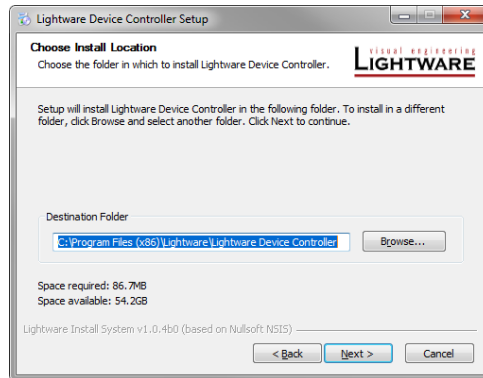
Lightware Device Controller Setup

Choose Install Location
Choose the folder in which to install Lightware Device Controller.

visual engineering
LIGHTWARE

Setup will install Lightware Device Controller in the following folder. To install in a different folder, click Browse and select another folder. Click Next to continue.

Destination Folder
C:\Program Files (x86)\Lightware\Lightware Device Controller
Browse...

Space required: 86.7MB
Space available: 54.2GB

Lightware Install System v1.0.4b0 (based on Nullsoft NSIS)

< Back
Next >
Cancel